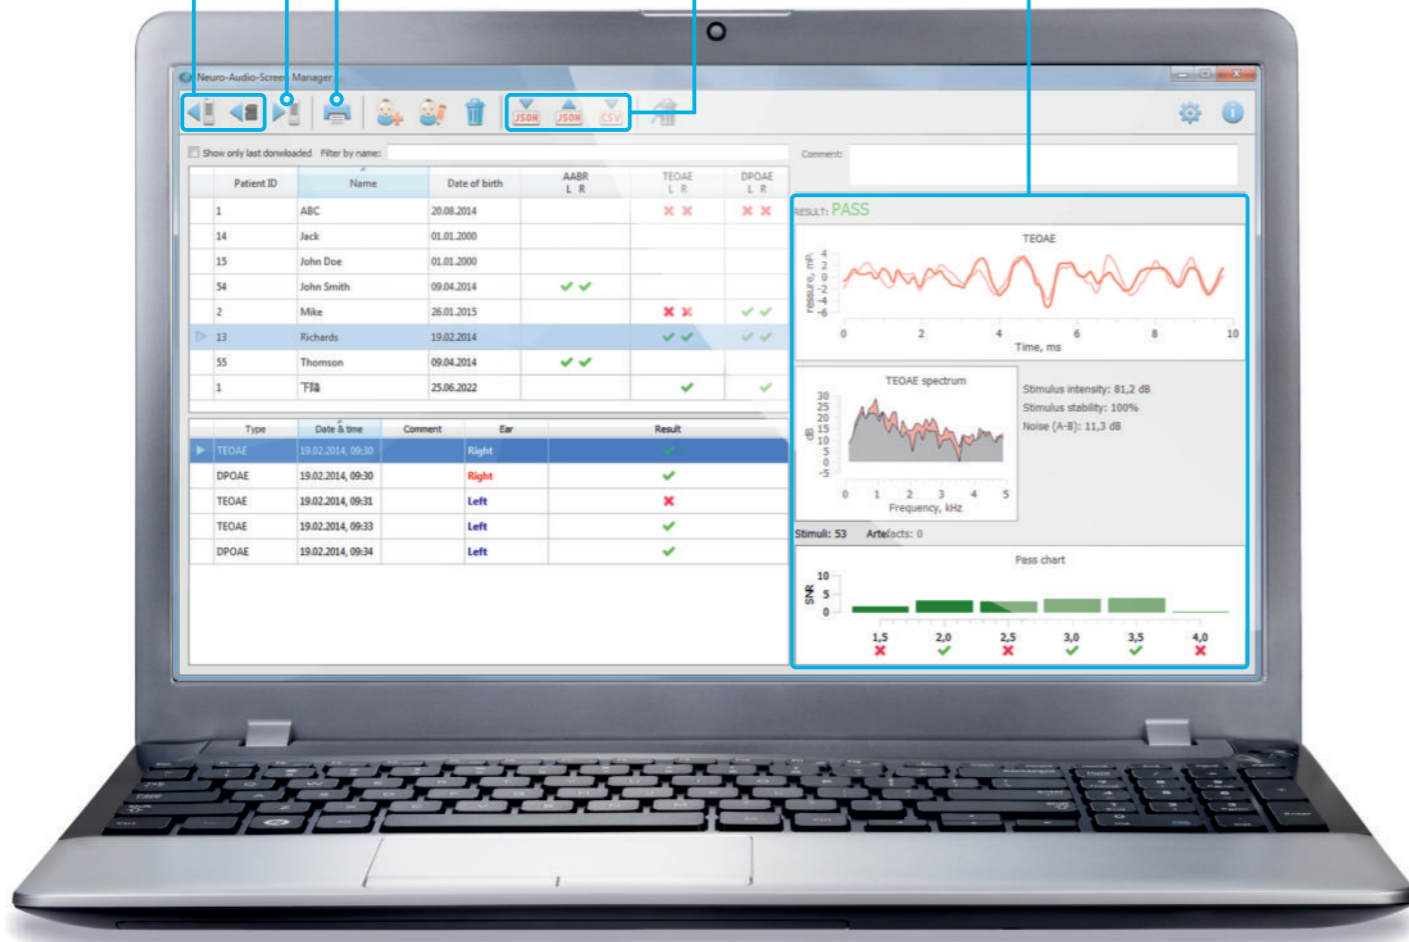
Neuro-Audio-Screen Manager

JSON JSON CSV

Show only last downloaded Filter by name:

Comment:

| Patient ID | Name | Date of birth | AABR L R | TEOAE L R | DPOAE L R |
|---|---|---|---|---|---|
| 1 | ABC | 20.08.2014 | | ✗ ✗ | ✗ ✗ |
| 14 | Jack | 01.01.2000 | | | |
| 15 | John Doe | 01.01.2000 | | | |
| 54 | John Smith | 09.04.2014 | ✓ ✓ | | |
| 2 | Mike | 26.01.2015 | | ✗ ✗ | ✓ ✓ |
| 13 | Richards | 19.02.2014 | | ✓ ✓ | ✓ ✓ |
| 55 | Thomson | 09.04.2014 | ✓ ✓ | | |
| 1 | 下陆 | 25.06.2022 | | ✓ | ✓ |

| Type | Date & time | Comment | Ear | Result |
|---|---|---|---|---|
| TEOAE | 19.02.2014, 09:30 | | Right | ✓ |
| DPOAE | 19.02.2014, 09:30 | | Right | ✓ |
| TEOAE | 19.02.2014, 09:31 | | Left | ✗ |
| TEOAE | 19.02.2014, 09:33 | | Left | ✓ |
| DPOAE | 19.02.2014, 09:34 | | Left | ✓ |

RESULT: PASS

TEOAE

ressure, mPa 4 2 0 -2 -4 -6

0 2 4 6 8 10
Time, ms

TEOAE spectrum

dB 30 25 20 15 10 5 0 -5

0 1 2 3 4 5
Frequency, kHz

Stimulus intensity: 81,2 dB
Stimulus stability: 100%
Noise (A-B): 11,3 dB

Stimuli: 53 Artefacts: 0

Pass chart

SNR 10 5 0

1,5 2,0 2,5 3,0 3,5 4,0